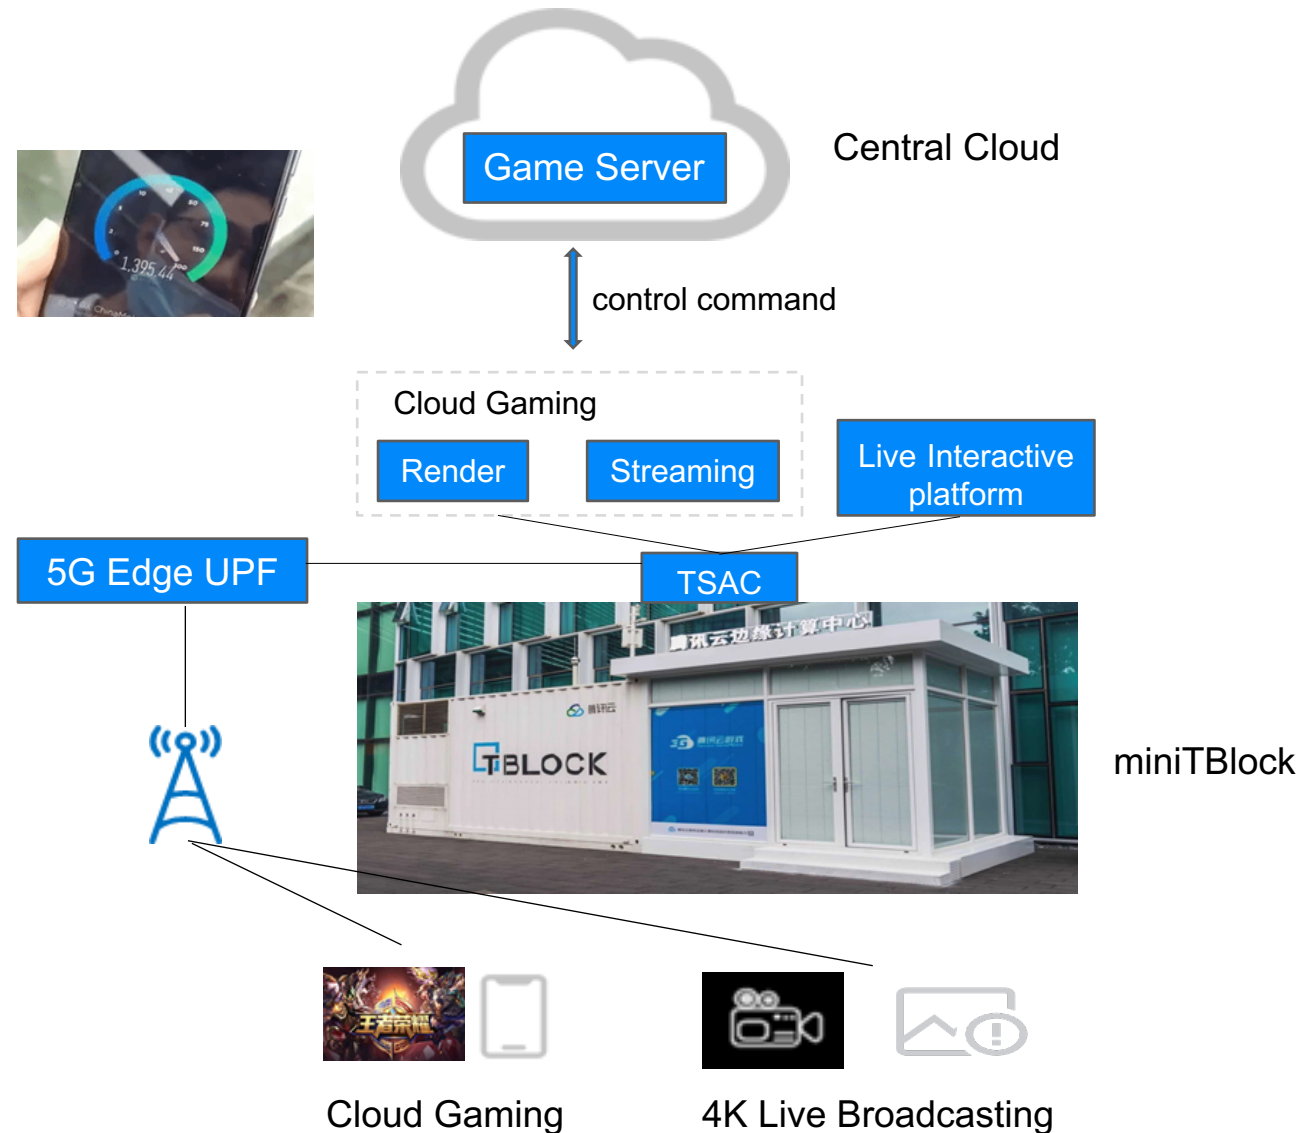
Game Server

Central Cloud

1,395.44

control command

Cloud Gaming

Render

Streaming

Live Interactive platform

5G Edge UPF

TSAC

腾讯云边缘计算中心

腾讯云

TBLOCK

miniTBlock

王者荣耀

Cloud Gaming

4K Live Broadcasting